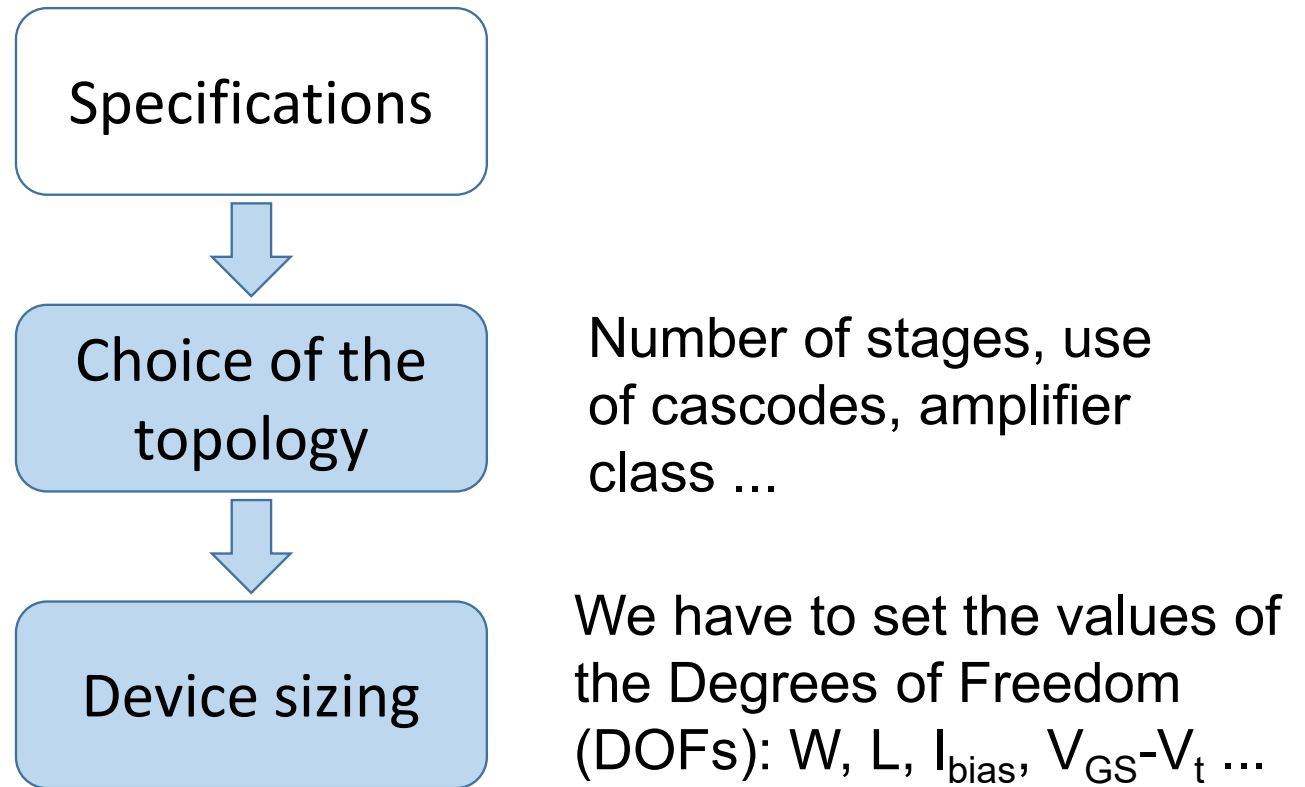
Specifications

Choice of the topology

Number of stages, use of cascodes, amplifier class ...

Device sizing

We have to set the values of the Degrees of Freedom (DOFs): W, L, $I_{bias}$, $V_{GS}$-$V_t$ ...